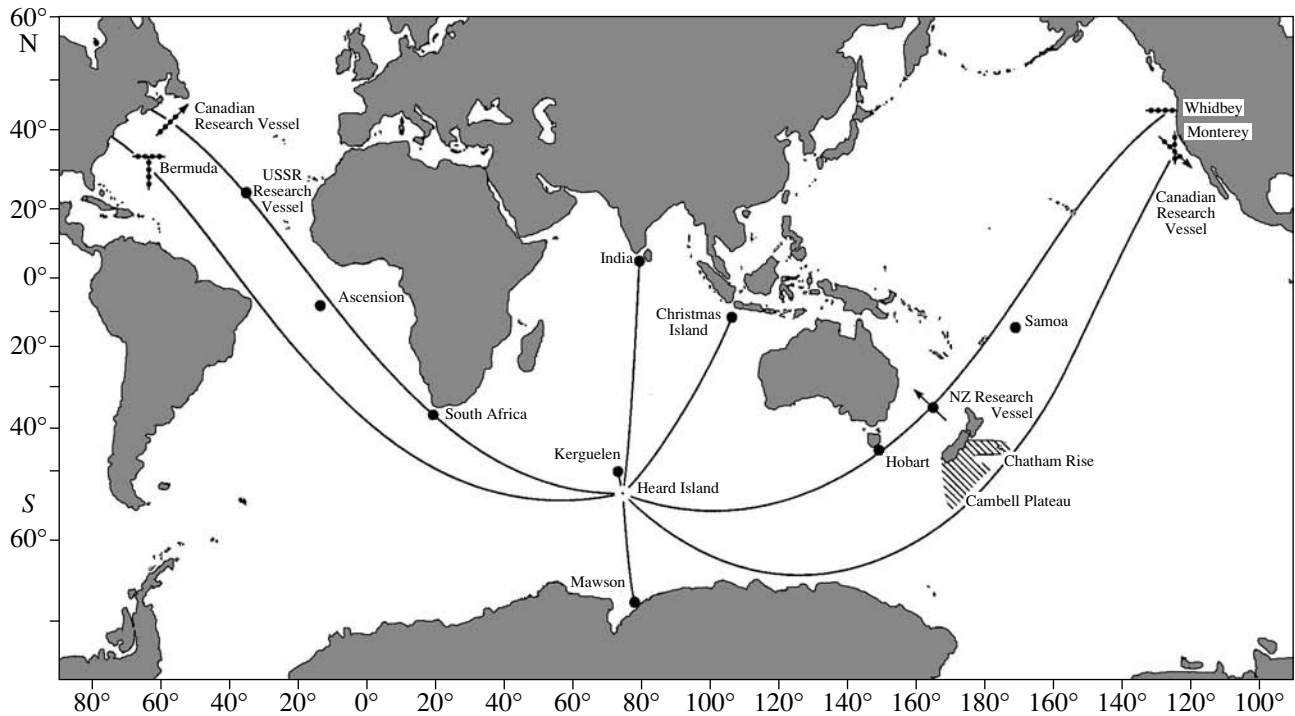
60°
N
40°
20°
0°
20°
40°
S
60°

Canadian Research Vessel
Bermuda
USSR Research Vessel
Ascension
South Africa
India
Christmas Island
Kerguelen
Heard Island
Mawson
Samoa
NZ Research Vessel
Hobart
Chatham Rise
Cambell Plateau
Whidbey
Monterey
Canadian Research Vessel

80° 60° 40° 20° 0° 20° 40° 60° 80° 100° 120° 140° 160° 180° 160° 140° 120° 100°